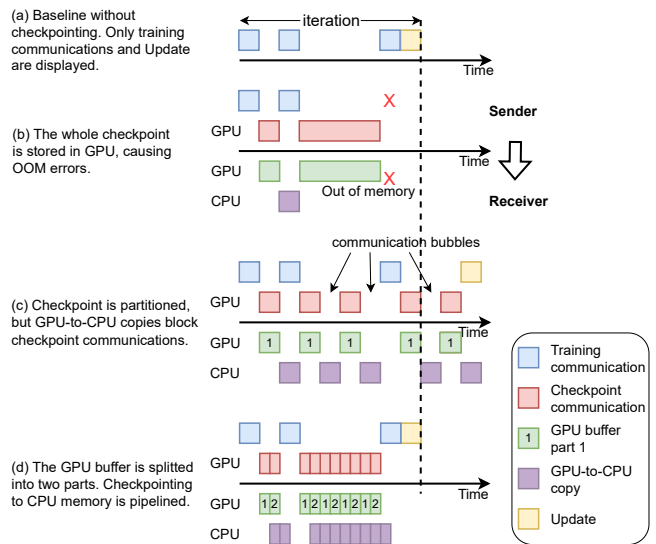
(a) Baseline without checkpointing. Only training communications and Update are displayed.

iteration

Time

X

Sender

(b) The whole checkpoint is stored in GPU, causing OOM errors.

GPU

Time

GPU

X

Out of memory

CPU

Receiver

communication bubbles

(c) Checkpoint is partitioned, but GPU-to-CPU copies block checkpoint communications.

GPU

GPU

1 1 1 1 1

CPU

(d) The GPU buffer is splitted into two parts. Checkpointing to CPU memory is pipelined.

GPU

Time

GPU

1 2 1 2 1 2 1 2 1 2

CPU

Training communication

Checkpoint communication

1 GPU buffer part 1

GPU-to-CPU copy

Update